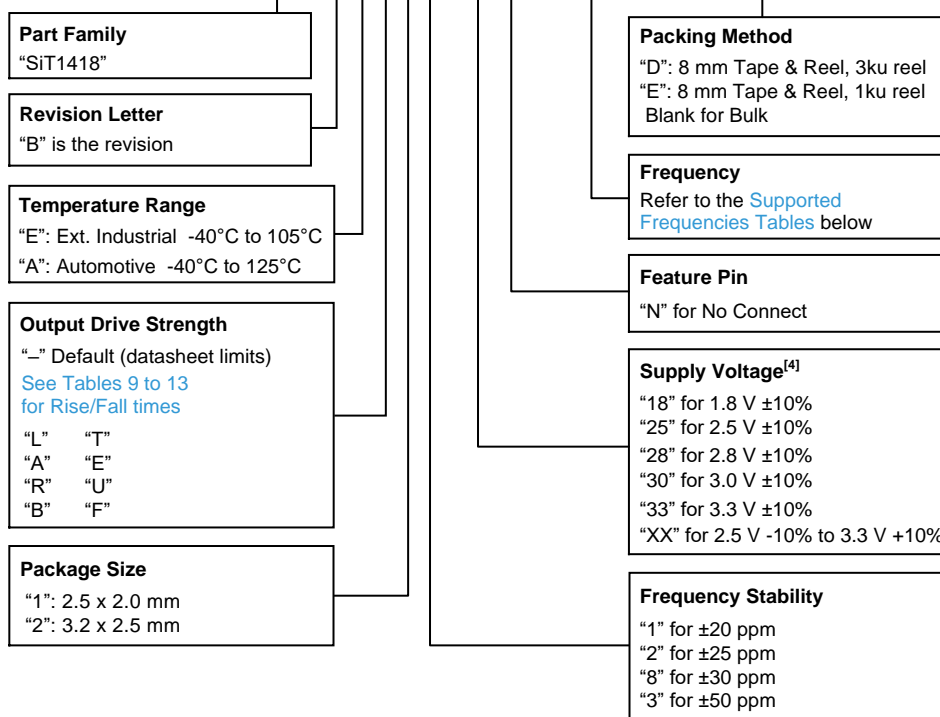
Part Family
“SiT1418”

Revision Letter
“B” is the revision

Temperature Range
“E”: Ext. Industrial -40°C to 105°C
“A”: Automotive -40°C to 125°C

Output Drive Strength
“–” Default (datasheet limits)
See Tables 9 to 13 for Rise/Fall times
“L” “T”
“A” “E”
“R” “U”
“B” “F”

Package Size
“1”: 2.5 x 2.0 mm
“2”: 3.2 x 2.5 mm

Packing Method
“D”: 8 mm Tape & Reel, 3ku reel
“E”: 8 mm Tape & Reel, 1ku reel
Blank for Bulk

Frequency
Refer to the Supported Frequencies Tables below

Feature Pin
“N” for No Connect

Supply Voltage$^{[4]}$
“18” for 1.8 V ±10%
“25” for 2.5 V ±10%
“28” for 2.8 V ±10%
“30” for 3.0 V ±10%
“33” for 3.3 V ±10%
“XX” for 2.5 V -10% to 3.3 V +10%

Frequency Stability
“1” for ±20 ppm
“2” for ±25 ppm
“8” for ±30 ppm
“3” for ±50 ppm